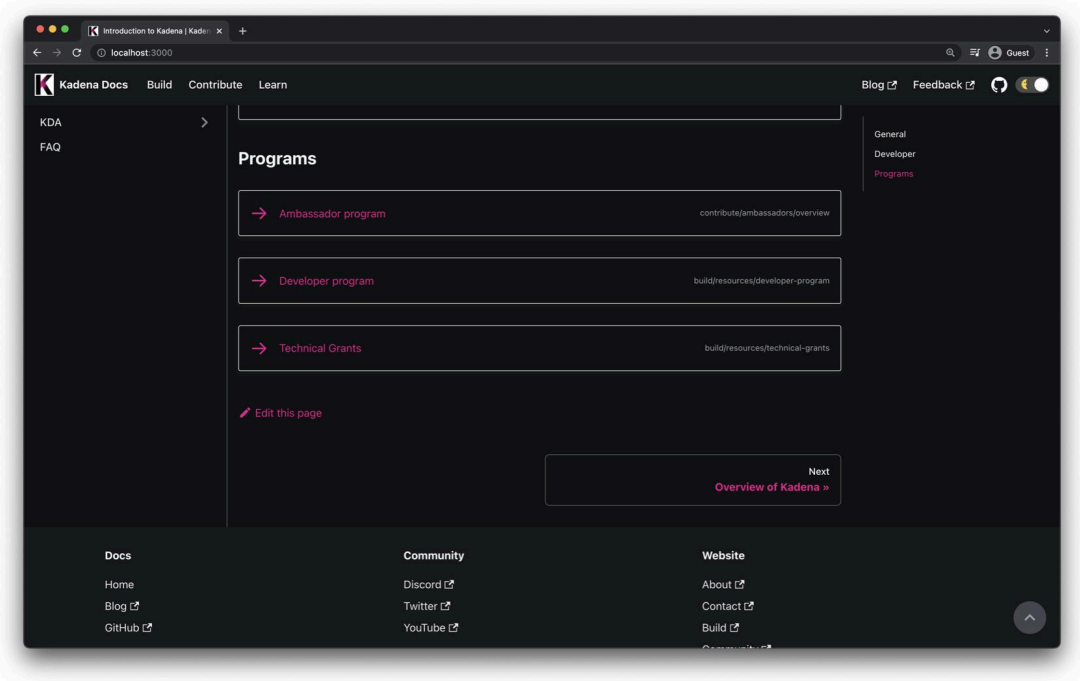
Introduction to Kadena | Kaden ×
+
localhost:3000
Guest

Kadena Docs Build Contribute Learn
Blog Feedback

KDA
FAQ

Programs

Ambassador program contribute/ambassadors/overview

Developer program build/resources/developer-program

Technical Grants build/resources/technical-grants

Edit this page

Next
Overview of Kadena »

General
Developer
Programs

Docs
Home
Blog
GitHub

Community
Discord
Twitter
YouTube

Website
About
Contact
Build
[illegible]